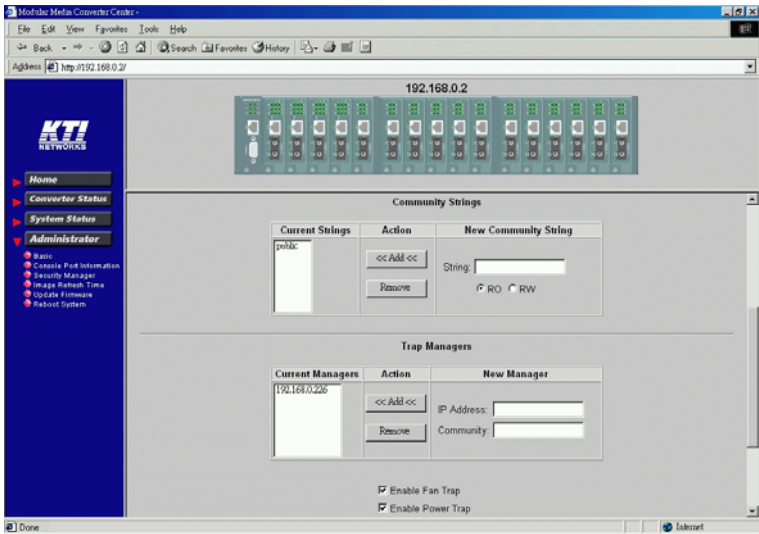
Modular Media Converter Center -

File Edit View Favorites Tools Help

Back Search Favorites History

Address http://192.168.0.2/

192.168.0.2

KTI NETWORKS

Home
Converter Status
System Status
Administrator
Basic
Console Port Information
Security Manager
Image Refresh Time
Update Firmware
Reboot System

Community Strings

| Current Strings | Action | New Community String |
|---|---|---|
| public | << Add << / Remove | String: / RO RW |

Trap Managers

| Current Managers | Action | New Manager |
|---|---|---|
| 192.168.0.226 | << Add << / Remove | IP Address: / Community: |

Enable Fan Trap
Enable Power Trap

Done

Internet